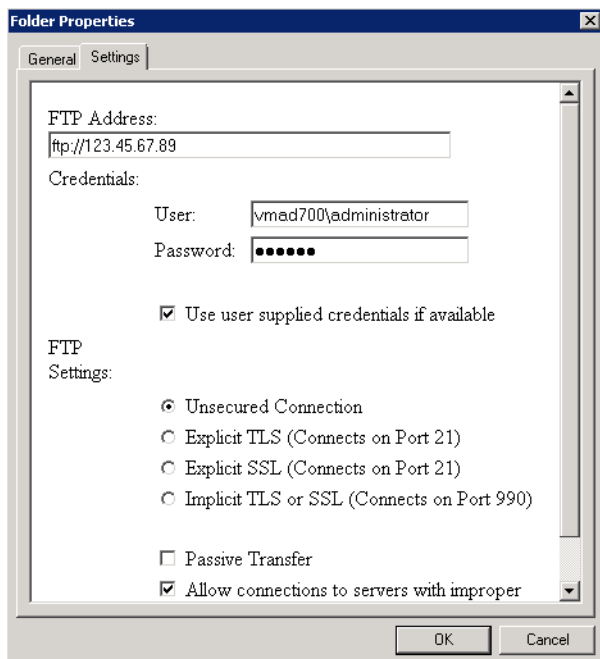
Folder Properties

General Settings

FTP Address:

ftp://123.45.67.89

Credentials:

User: vmad700\administrator

Password: ••••••

Use user supplied credentials if available

FTP Settings:

Unsecured Connection

Explicit TLS (Connects on Port 21)

Explicit SSL (Connects on Port 21)

Implicit TLS or SSL (Connects on Port 990)

Passive Transfer

Allow connections to servers with improper

OK Cancel